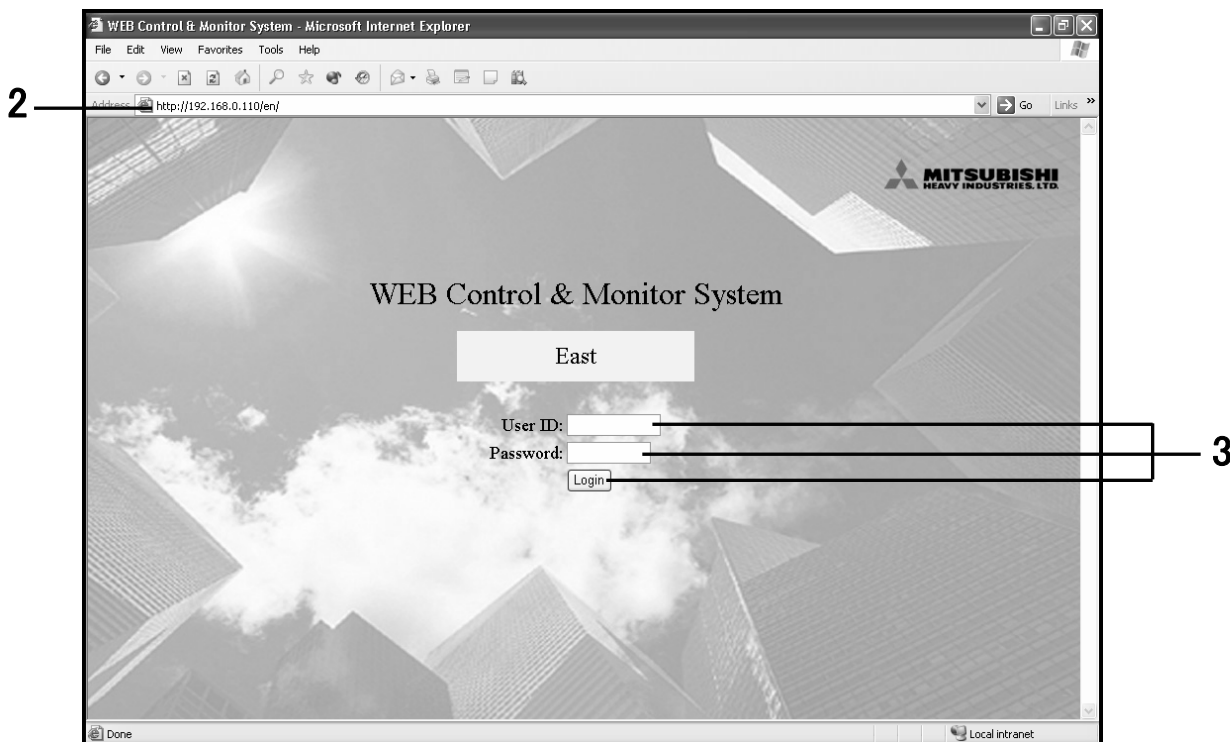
WEB Control & Monitor System - Microsoft Internet Explorer

File Edit View Favorites Tools Help

2

Address http://192.168.0.110/en/

Go Links »

MITSUBISHI HEAVY INDUSTRIES, LTD.

WEB Control & Monitor System

East

User ID:

Password:

Login

3

Done

Local intranet